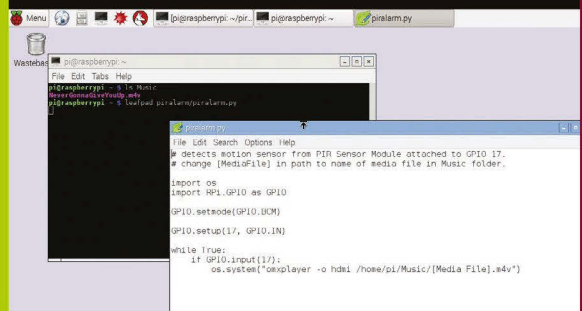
Menu [pi@raspberrypi: ~/pir... pi@raspberrypi: ~ piralarm.py

Wastebas

pi@raspberrypi: ~

File Edit Tabs Help

pi@raspberrypi ~ $ ls Music
NeverGonnaGiveYouUp.m4v
pi@raspberrypi ~ $ leafpad piralarm/piralarm.py

piralarm.py

File Edit Search Options Help

# detects motion sensor from PIR Sensor Module attached to GPIO 17.
# change [MediaFile] in path to nome of medio file in Music folder.

import os
import RPi.GPIO as GPIO

GPIO.setmode(GPIO.BCM)

GPIO.setup(17, GPIO.IN)

while True:
    if GPIO.input(17):
        os.system("omxplayer -o hdmi /home/pi/Music/[Media File].m4v")